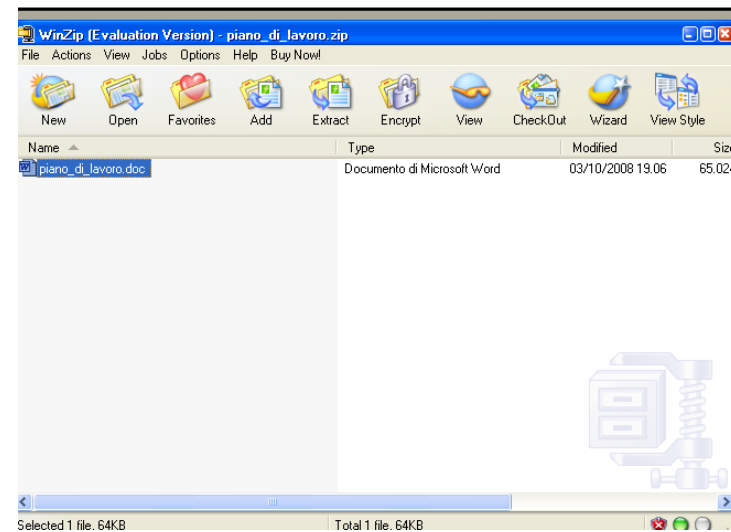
WinZip (Evaluation Version) - piano_di_lavoro.zip

File Actions View Jobs Options Help Buy Now!

New Open Favorites Add Extract Encrypt View CheckOut Wizard View Style

| Name | Type | Modified | Siz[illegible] |
|---|---|---|---|
| piano_di_lavoro.doc | Documento di Microsoft Word | 03/10/2008 19.06 | 65.02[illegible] |

Selected 1 file, 64KB Total 1 file, 64KB